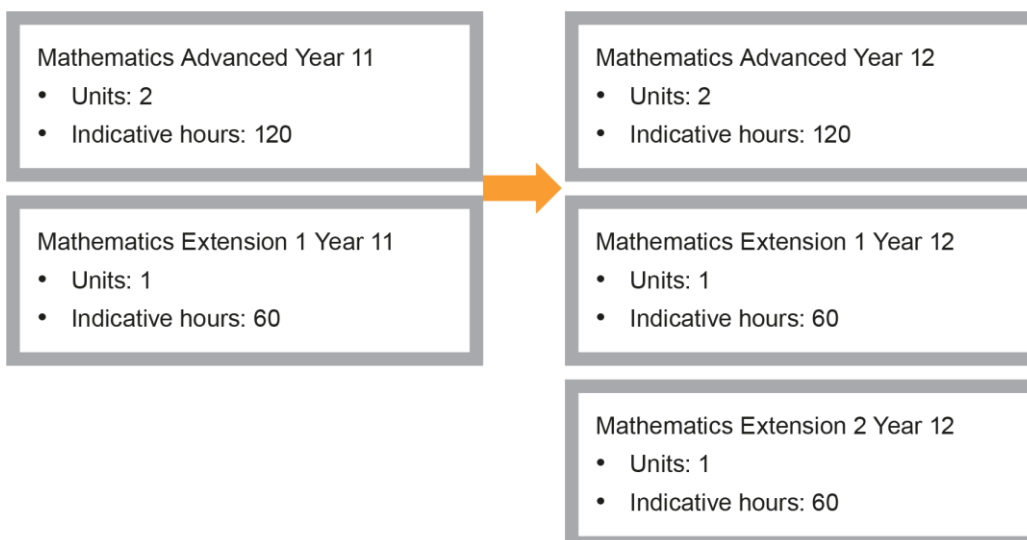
Mathematics Advanced Year 11
- Units: 2
- Indicative hours: 120

Mathematics Extension 1 Year 11
- Units: 1
- Indicative hours: 60

Mathematics Advanced Year 12
- Units: 2
- Indicative hours: 120

Mathematics Extension 1 Year 12
- Units: 1
- Indicative hours: 60

Mathematics Extension 2 Year 12
- Units: 1
- Indicative hours: 60